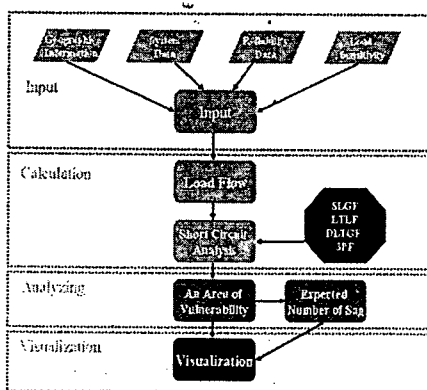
Geographic Information

System Data

Reliability Data

Load Sensitivity

Input

Input

Calculation

Load Flow

Short Circuit Analysis

SLGF
LTLF
DLTGF
3PF

Analyzing

An Area of Vulnerability

Expected Number of Sag

Visualization

Visualization